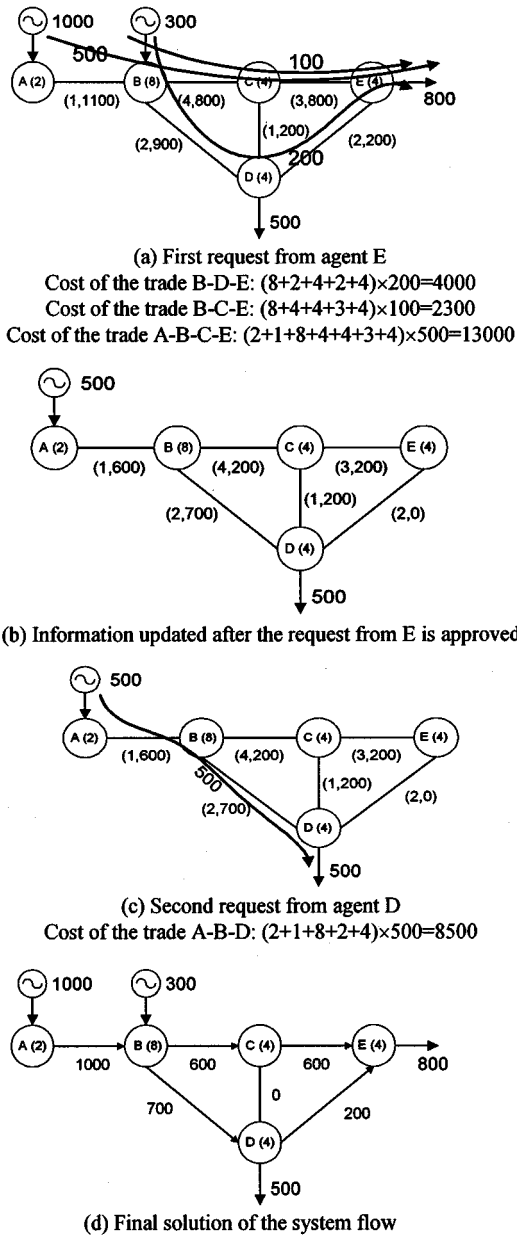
1000 300
500 100
A (2) B (8) C (4) E (4) 800
(1,1100) (4,800) (3,800)
(1,200)
(2,900) 200 (2,200)
D (4)
500

(a) First request from agent E
Cost of the trade B-D-E: (8+2+4+2+4)×200=4000
Cost of the trade B-C-E: (8+4+4+3+4)×100=2300
Cost of the trade A-B-C-E: (2+1+8+4+4+3+4)×500=13000

500
A (2) B (8) C (4) E (4)
(1,600) (4,200) (3,200)
(1,200)
(2,700) (2,0)
D (4)
500

(b) Information updated after the request from E is approved

500
A (2) B (8) C (4) E (4)
(1,600) (4,200) (3,200)
500 (1,200)
(2,700) (2,0)
D (4)
500

(c) Second request from agent D
Cost of the trade A-B-D: (2+1+8+2+4)×500=8500

1000 300
A (2) B (8) C (4) E (4) 800
1000 600 600
0
700 200
D (4)
500

(d) Final solution of the system flow